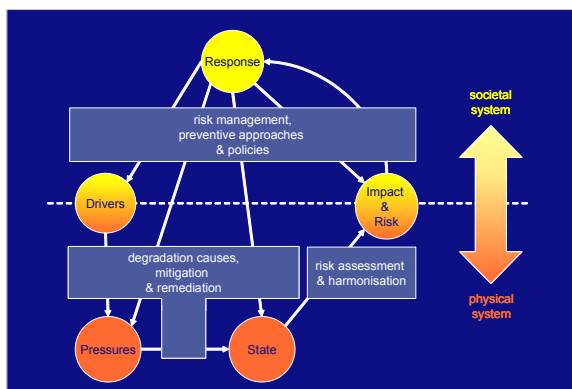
Response

risk management, preventive approaches & policies

societal system

Drivers

Impact & Risk

degradation causes, mitigation & remediation

risk assessment & harmonisation

physical system

Pressures

State